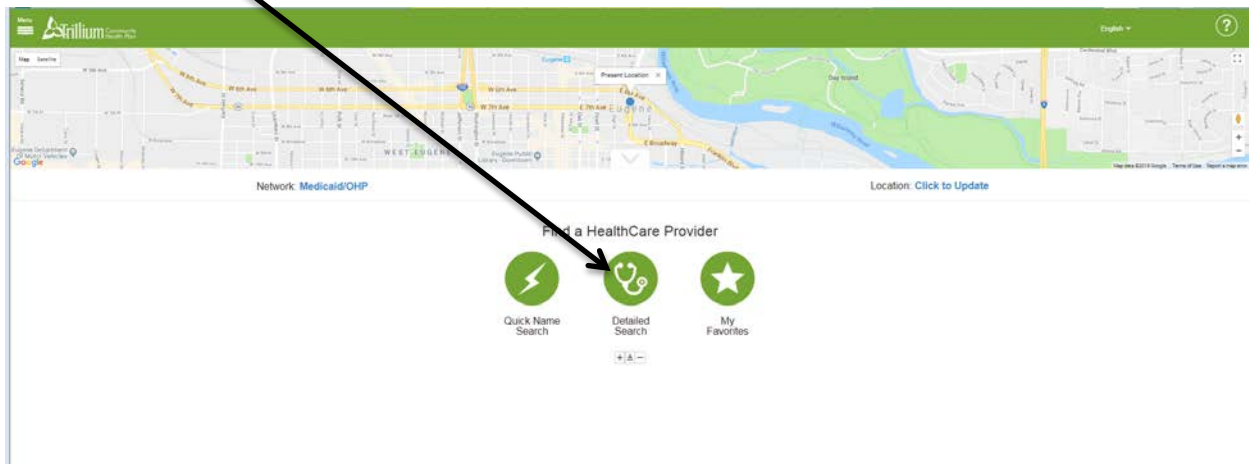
Menu

Trillium Community Health Plan

English

?

Map Satellite

Present Location ×

W 6th Ave

W 7th Ave

E 7th Ave

E Broadway

Eugene

WEST EUGENE

Day Island

Eugene Public Library - Downtown

Eugene Department of Motor Vehicles

Google

Map data ©2019 Google Terms of Use Report a map error

Network: Medicaid/OHP

Location: Click to Update

Find a HealthCare Provider

Quick Name Search

Detailed Search

My Favorites

+ A −